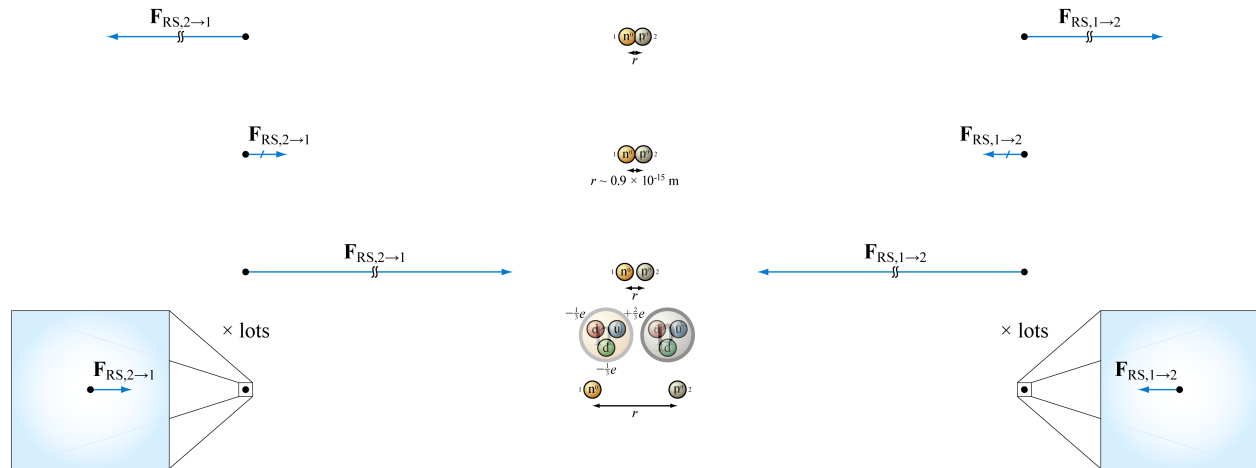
$\mathbf{F}_{RS,2\rightarrow1}$

1 n$^0$ p$^+$ 2
$r$

$\mathbf{F}_{RS,1\rightarrow2}$

$\mathbf{F}_{RS,2\rightarrow1}$

1 n$^0$ p$^+$ 2
$r \sim 0.9 \times 10^{-15}$ m

$\mathbf{F}_{RS,1\rightarrow2}$

$\mathbf{F}_{RS,2\rightarrow1}$

1 n$^0$ n$^0$ 2
$r$

$\mathbf{F}_{RS,1\rightarrow2}$

× lots

$-\frac{1}{3}e$ d u $+\frac{2}{3}e$
d
$-\frac{1}{3}e$

d u
d

× lots

$\mathbf{F}_{RS,2\rightarrow1}$

1 n$^0$ n$^0$ 2
$r$

$\mathbf{F}_{RS,1\rightarrow2}$